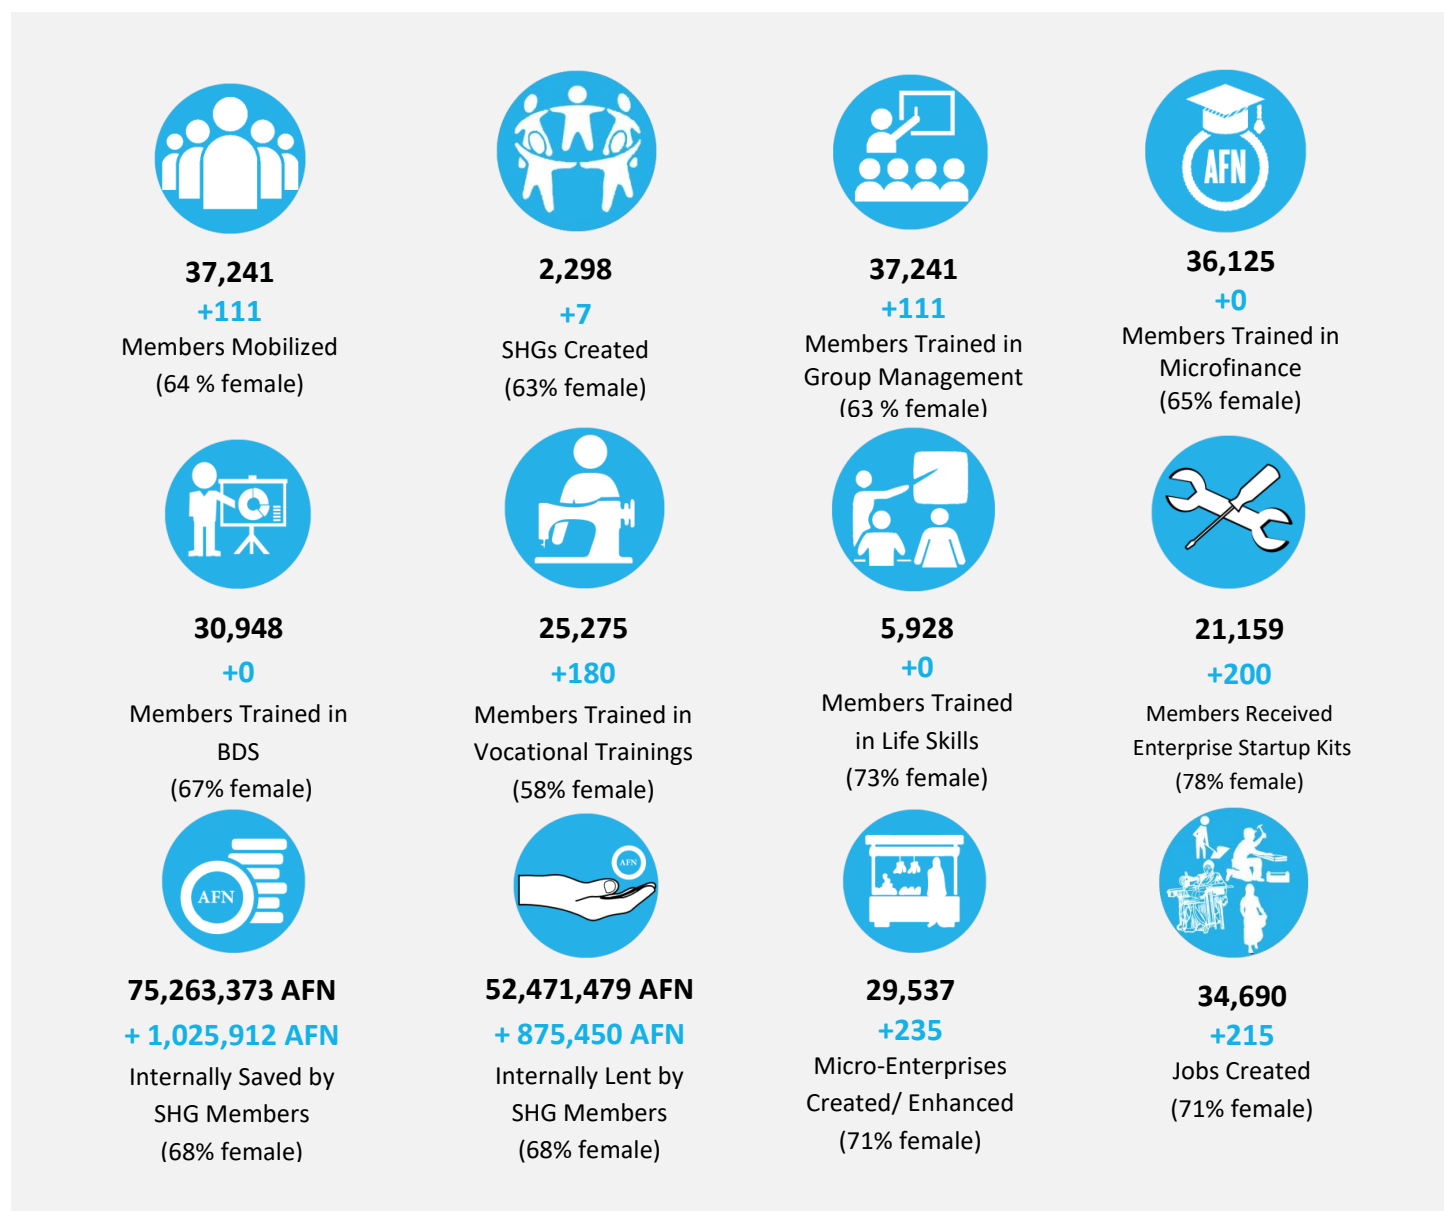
AFN

37,241
+111
Members Mobilized
(64 % female)

2,298
+7
SHGs Created
(63% female)

37,241
+111
Members Trained in Group Management
(63 % female)

36,125
+0
Members Trained in Microfinance
(65% female)

30,948
+0
Members Trained in BDS
(67% female)

25,275
+180
Members Trained in Vocational Trainings
(58% female)

5,928
+0
Members Trained in Life Skills
(73% female)

21,159
+200
Members Received Enterprise Startup Kits
(78% female)

AFN

AFN

75,263,373 AFN
+ 1,025,912 AFN
Internally Saved by SHG Members
(68% female)

52,471,479 AFN
+ 875,450 AFN
Internally Lent by SHG Members
(68% female)

29,537
+235
Micro-Enterprises Created/ Enhanced
(71% female)

34,690
+215
Jobs Created
(71% female)